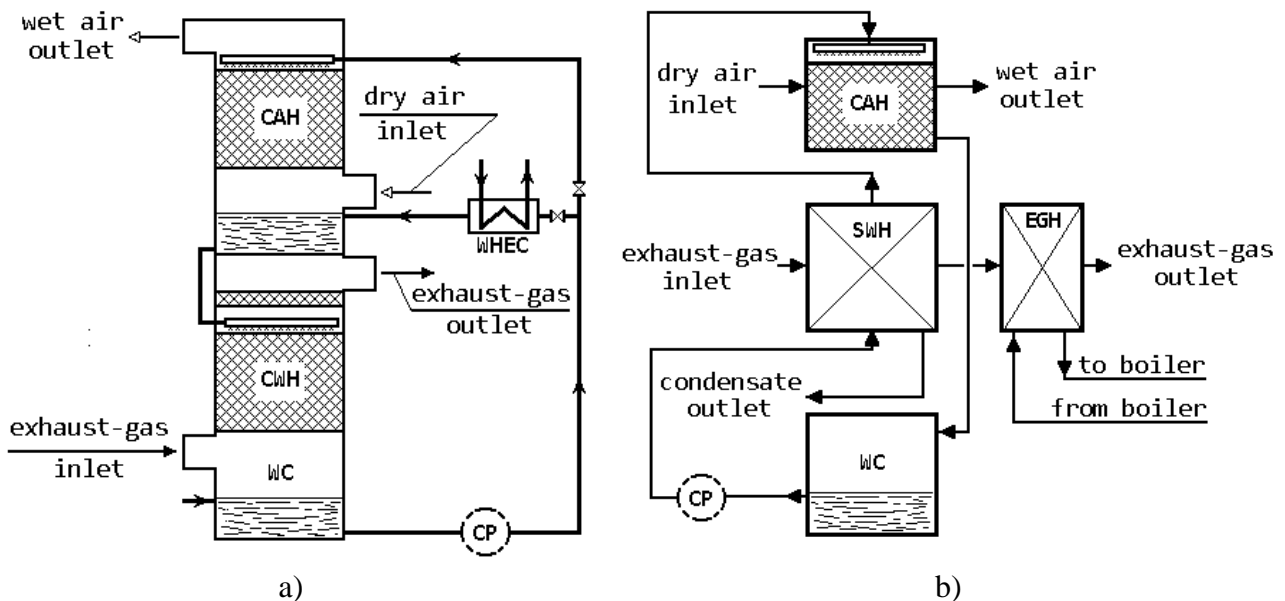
wet air outlet

CAH

dry air inlet

WHEC

exhaust-gas outlet

CWH

exhaust-gas inlet

WC

CP

a)

dry air inlet

CAH

wet air outlet

SWH

EGH

exhaust-gas inlet

exhaust-gas outlet

to boiler

from boiler

condensate outlet

WC

CP

b)